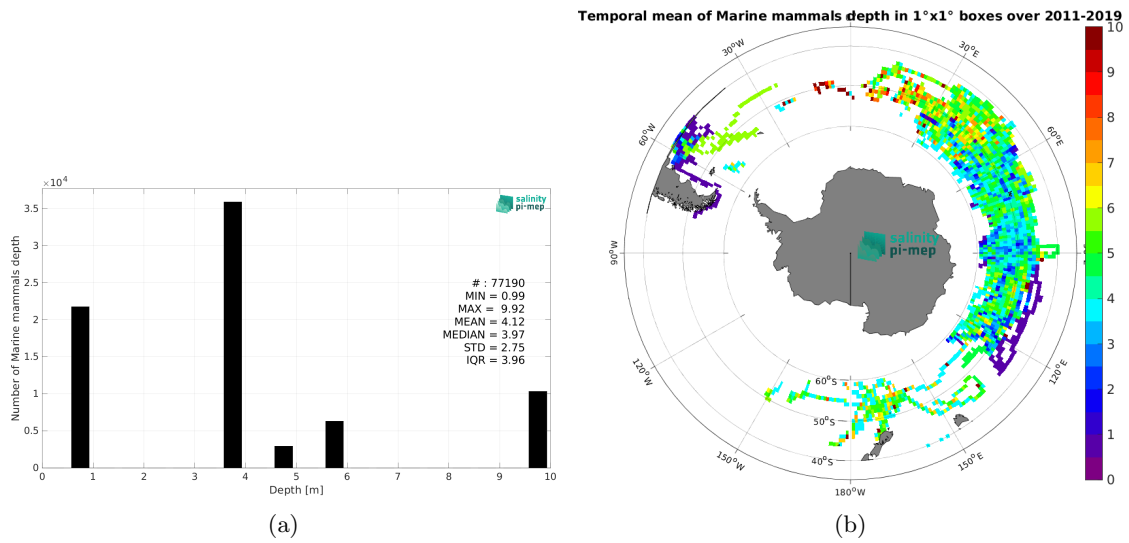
$\times 10^4$

Number of Marine mammals depth

3.5
3
2.5
2
1.5
1
0.5
0

0 1 2 3 4 5 6 7 8 9 10

Depth [m]

salinity pi-mep

# : 77190
MIN = 0.99
MAX = 9.92
MEAN = 4.12
MEDIAN = 3.97
STD = 2.75
IQR = 3.96

(a)

Temporal mean of Marine mammals depth in 1°x1° boxes over 2011-2019

30°W
30°E
60°W
60°E
90°W
90°E
120°W
120°E
150°W
150°E
180°W
60°S
50°S
40°S

salinity pi-mep

10
9
8
7
6
5
4
3
2
1
0

(b)